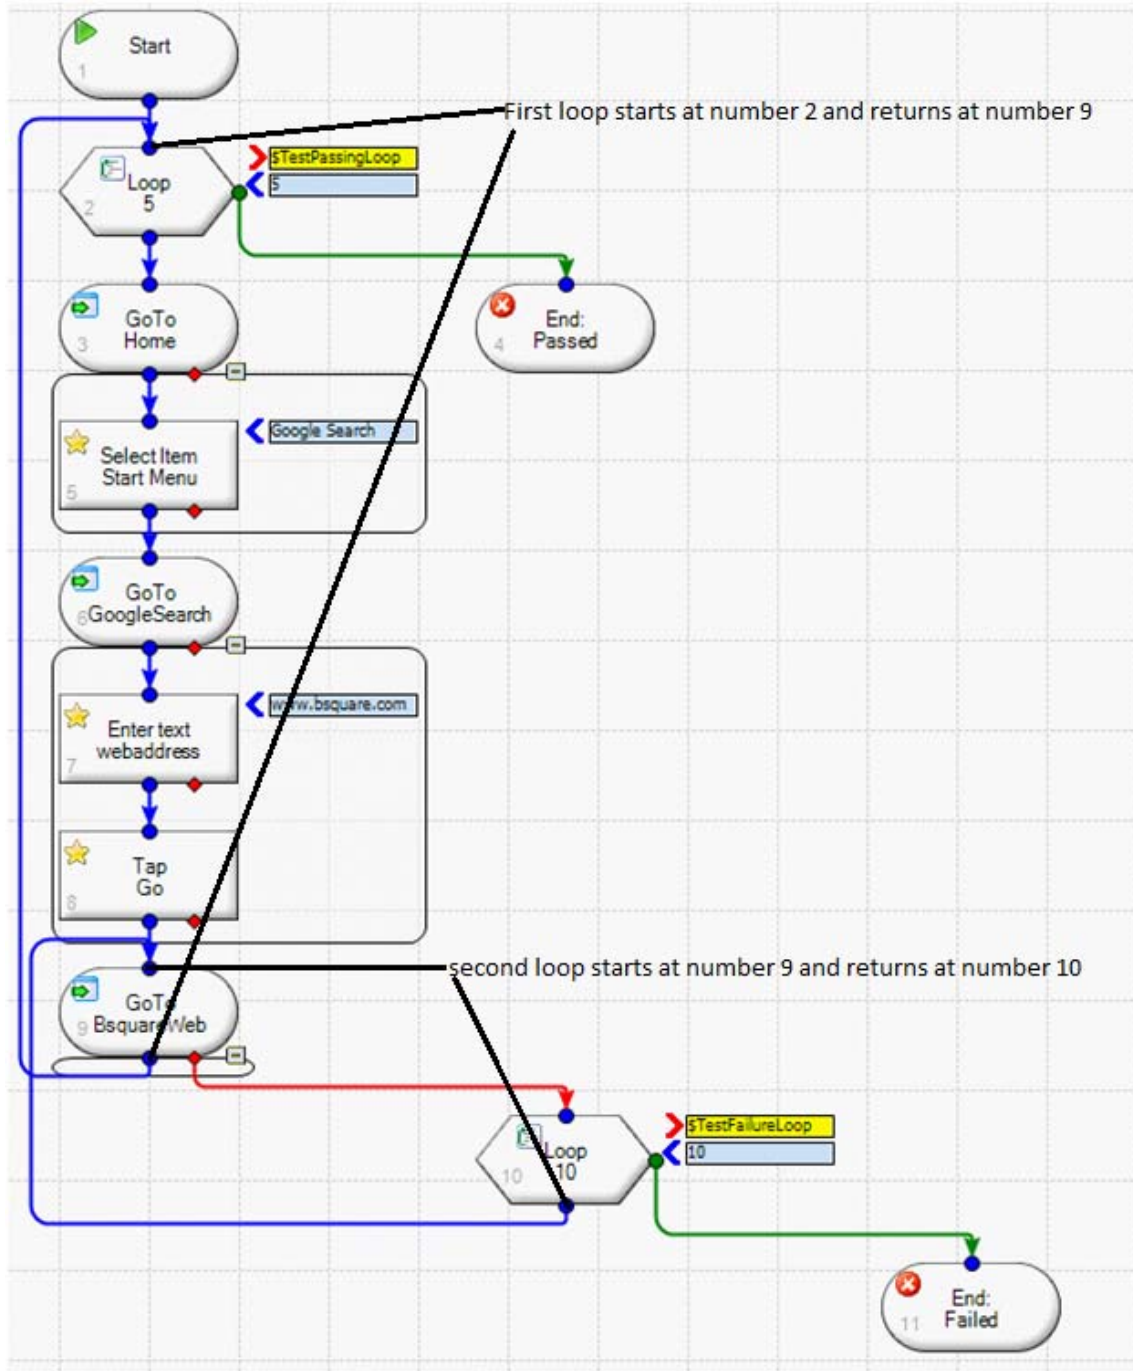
Start
1

First loop starts at number 2 and returns at number 9

Loop
5
2

$TestPassingLoop
5

End:
Passed
4

GoTo
Home
3

Select Item
Start Menu
5

Google Search

GoTo
GoogleSearch
6

Enter text
webaddress
7

www.bsquare.com

Tap
Go
8

second loop starts at number 9 and returns at number 10

GoTo
BsquareWeb
9

Loop
10
10

$TestFailureLoop
10

End:
Failed
11